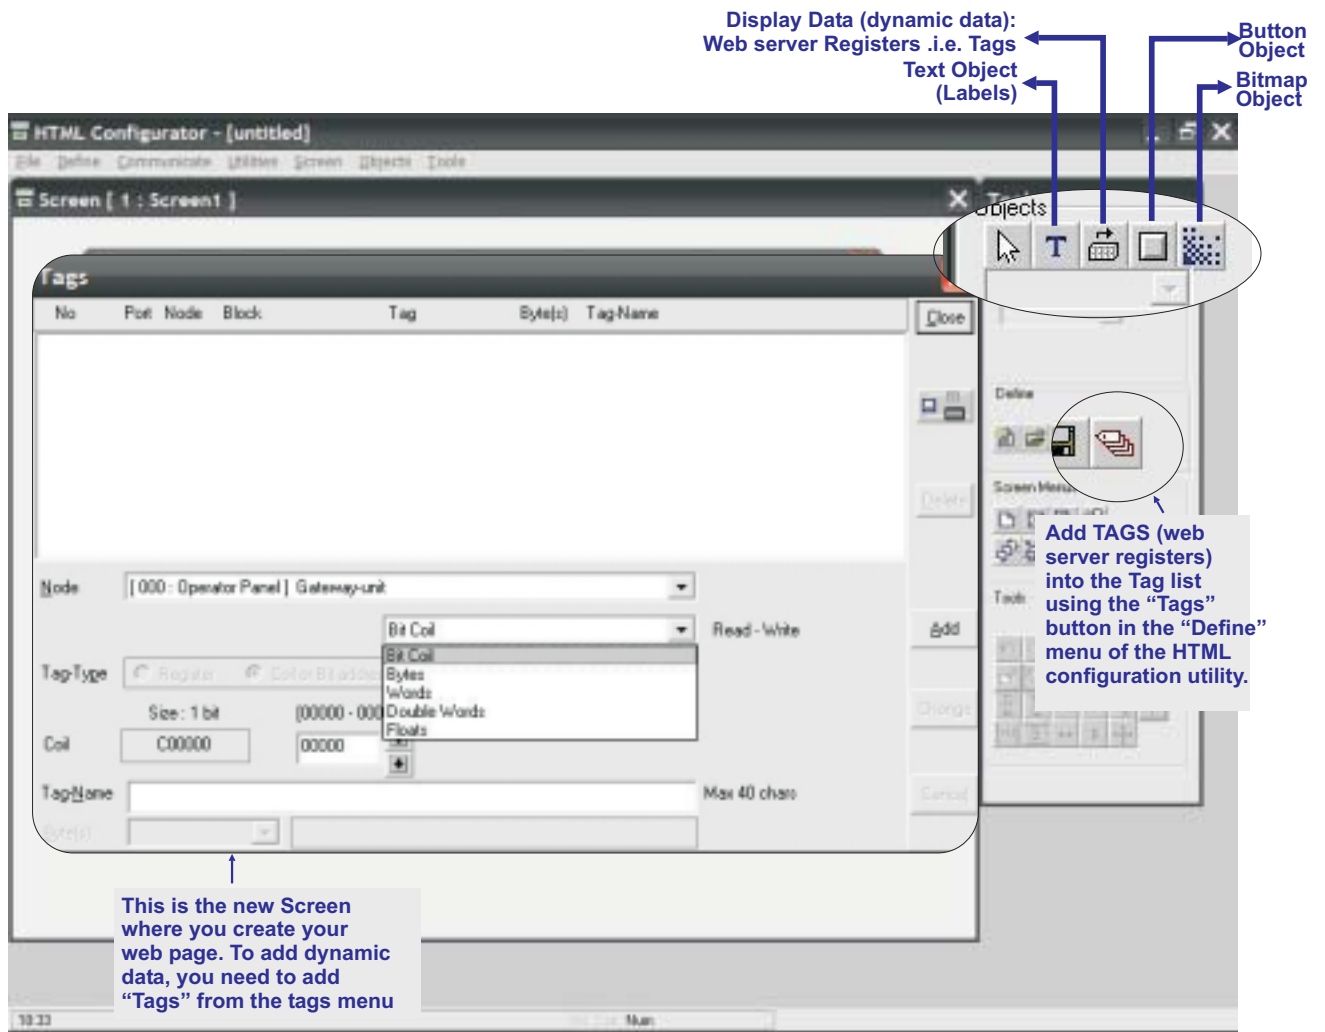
Display Data (dynamic data): Web server Registers .i.e. Tags

Text Object (Labels)

Button Object

Bitmap Object

HTML Configurator - [untitled]

File Define Communicate Utilities Screen Objects Tools

Screen [ 1 : Screen1 ]

Tools

Objects

Tags

No Port Node Block Tag Byte(s) Tag-Name

Close

Delete

Define

Screen Menu

Tools

Node [ 000 : Operator Panel ] Gateway-unit

Bit Coil

Read - Write

Add

Bit Coil
Bytes
Words
Double Words
Floats

Tag-Type Register Coil/Bit address

Size : 1 bit

[00000 - 000

Change

Coil C00000 00000

TagName

Max 40 chars

Cancel

Byte(s)

Add TAGS (web server registers) into the Tag list using the “Tags” button in the “Define” menu of the HTML configuration utility.

This is the new Screen where you create your web page. To add dynamic data, you need to add “Tags” from the tags menu

10:33

Num